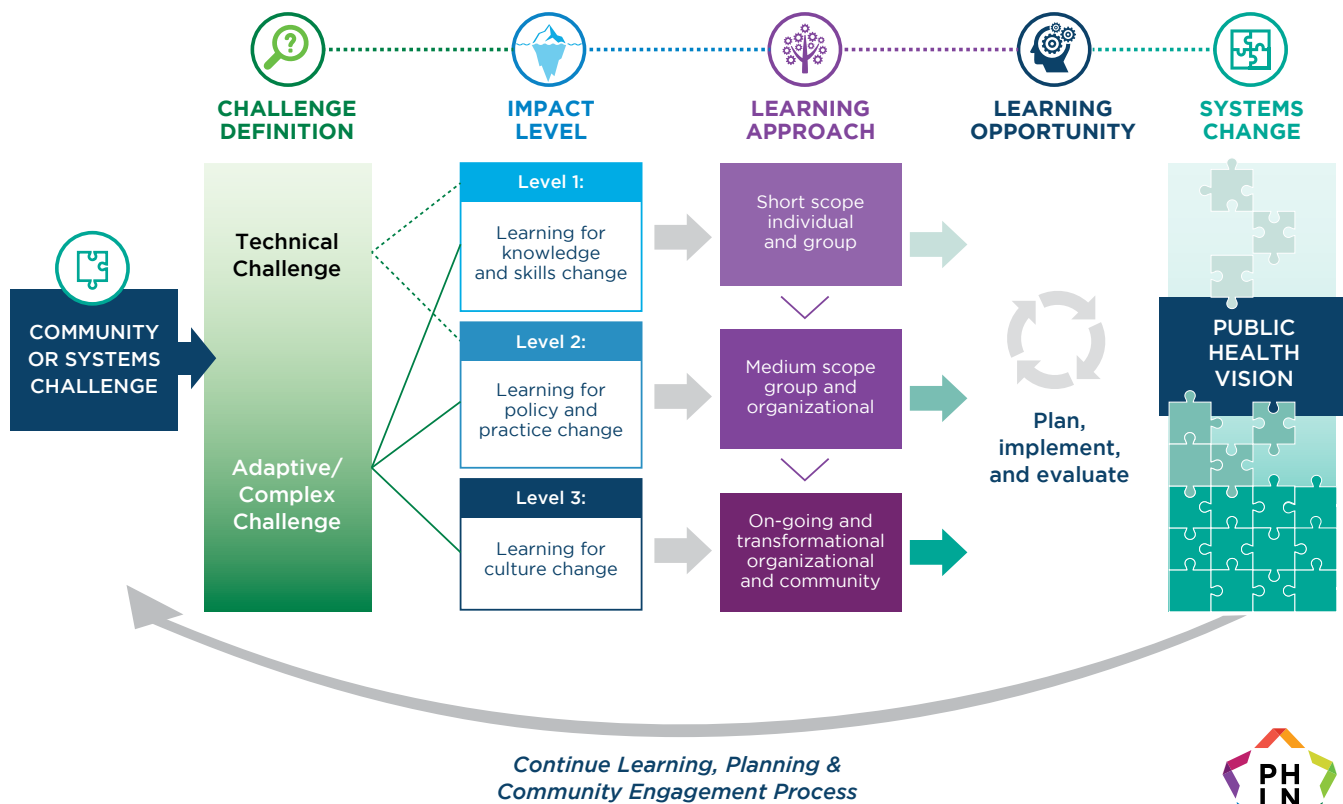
CHALLENGE DEFINITION

IMPACT LEVEL

LEARNING APPROACH

LEARNING OPPORTUNITY

SYSTEMS CHANGE

COMMUNITY OR SYSTEMS CHALLENGE

Technical Challenge

Adaptive/ Complex Challenge

Level 1:

Learning for knowledge and skills change

Level 2:

Learning for policy and practice change

Level 3:

Learning for culture change

Short scope individual and group

Medium scope group and organizational

On-going and transformational organizational and community

Plan, implement, and evaluate

PUBLIC HEALTH VISION

Continue Learning, Planning & Community Engagement Process

PH
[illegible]